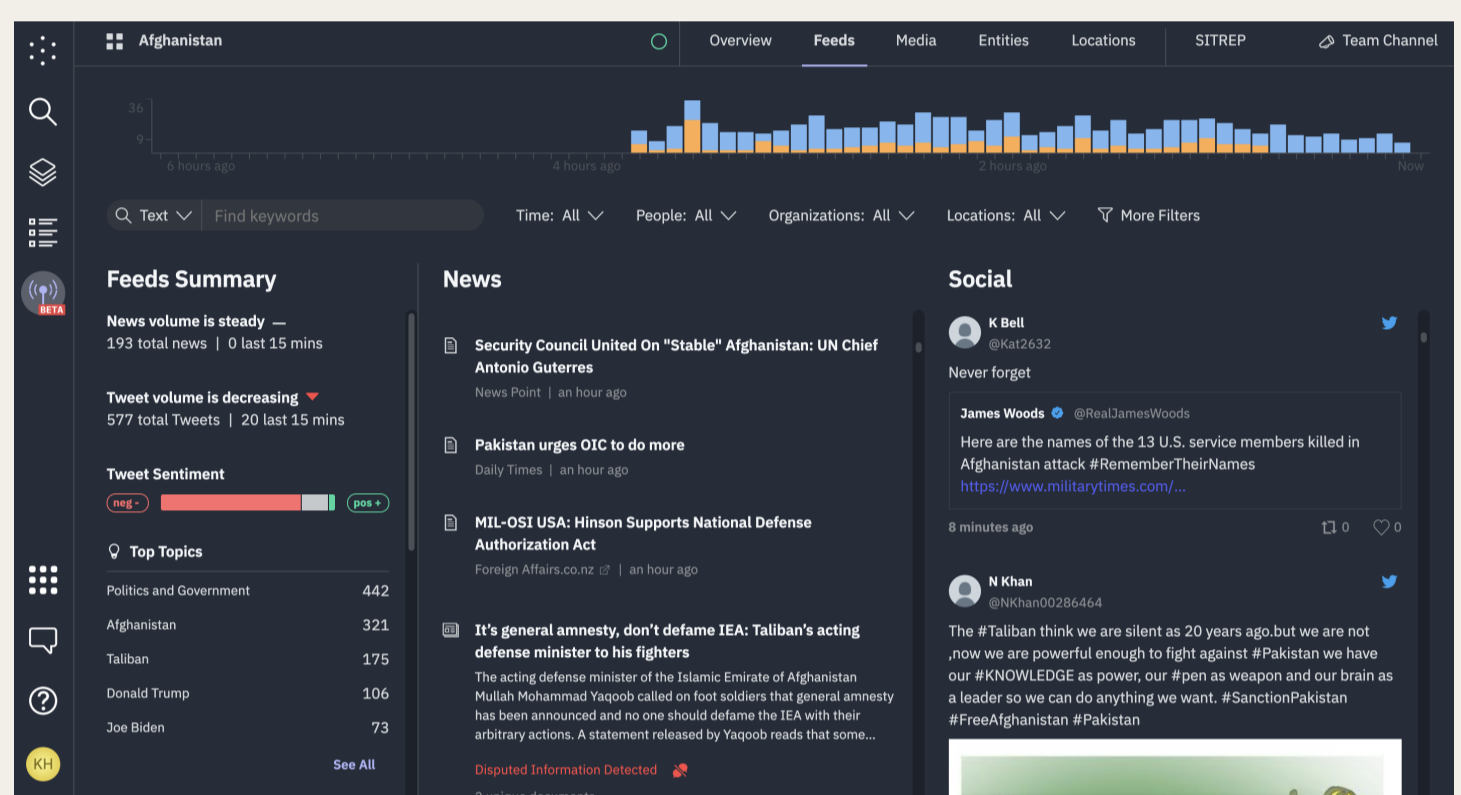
Afghanistan

Overview Feeds Media Entities Locations SITREP Team Channel

36
9
6 hours ago 4 hours ago 2 hours ago Now

Text Find keywords Time: All People: All Organizations: All Locations: All More Filters

BETA

Feeds Summary

News volume is steady —
193 total news | 0 last 15 mins

Tweet volume is decreasing
577 total Tweets | 20 last 15 mins

Tweet Sentiment
neg - pos +

Top Topics

| Politics and Government | 442 |
|---|---|
| Afghanistan | 321 |
| Taliban | 175 |
| Donald Trump | 106 |
| Joe Biden | 73 |

See All

KH

News

Security Council United On "Stable" Afghanistan: UN Chief Antonio Guterres
News Point | an hour ago

Pakistan urges OIC to do more
Daily Times | an hour ago

MIL-OSI USA: Hinson Supports National Defense Authorization Act
Foreign Affairs.co.nz | an hour ago

It's general amnesty, don't defame IEA: Taliban's acting defense minister to his fighters
The acting defense minister of the Islamic Emirate of Afghanistan Mullah Mohammad Yaqoob called on foot soldiers that general amnesty has been announced and no one should defame the IEA with their arbitrary actions. A statement released by Yaqoob reads that some...

Disputed Information Detected

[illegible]

Social

K Bell
@Kat2632
Never forget

James Woods @RealJamesWoods
Here are the names of the 13 U.S. service members killed in Afghanistan attack #RememberTheirNames
https://www.militarytimes.com/...

8 minutes ago 0 0

N Khan
@NKhan00286464
The #Taliban think we are silent as 20 years ago.but we are not ,now we are powerful enough to fight against #Pakistan we have our #KNOWLEDGE as power, our #pen as weapon and our brain as a leader so we can do anything we want. #SanctionPakistan #FreeAfghanistan #Pakistan